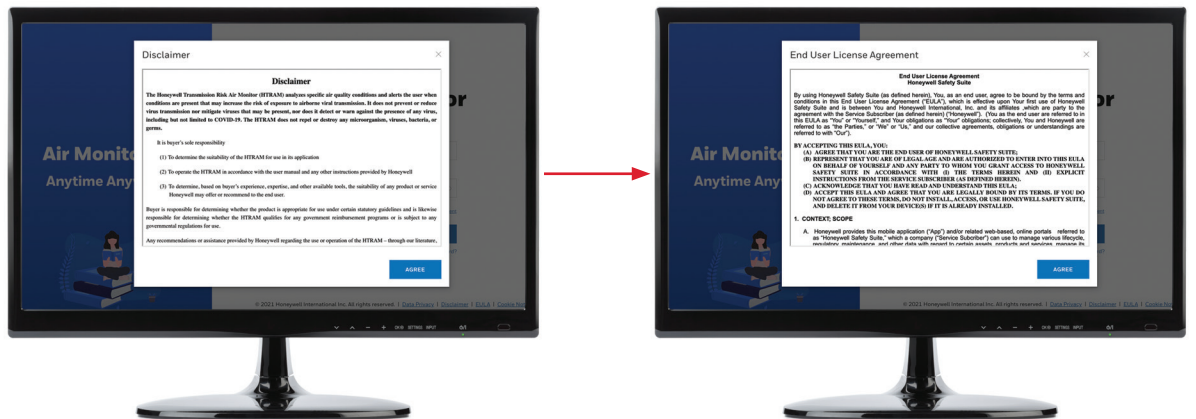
Air Monito

Anytime Any

or

Disclaimer

Disclaimer

The Honeywell Transmission Risk Air Monitor (HTRAM) analyzes specific air quality conditions and alerts the user when conditions are present that may increase the risk of exposure to airborne viral transmission. It does not prevent or reduce virus transmission nor mitigate viruses that may be present, nor does it detect or warn against the presence of any virus, including but not limited to COVID-19. The HTRAM does not repel or destroy any microorganism, viruses, bacteria, or germs.

It is buyer's sole responsibility

(1) To determine the suitability of the HTRAM for use in its application

(2) To operate the HTRAM in accordance with the user manual and any other instructions provided by Honeywell

(3) To determine, based on buyer's experience, expertise, and other available tools, the suitability of any product or service Honeywell may offer or recommend to the end user.

Buyer is responsible for determining whether the product is appropriate for use under certain statutory guidelines and is likewise responsible for determining whether the HTRAM qualifies for any government reimbursement programs or is subject to any governmental regulations for use.

Any recommendations or assistance provided by Honeywell regarding the use or operation of the HTRAM – through our literature,

AGREE

© 2021 Honeywell International Inc. All rights reserved. | Data Privacy | Disclaimer | EULA | Cookie No

Air Monito

Anytime Any

or

End User License Agreement

End User License Agreement
Honeywell Safety Suite

By using Honeywell Safety Suite (as defined herein), You, as an end user, agree to be bound by the terms and conditions in this End User License Agreement ("EULA"), which is effective upon Your first use of Honeywell Safety Suite and is between You and Honeywell International, Inc. and its affiliates ,which are party to the agreement with the Service Subscriber (as defined herein) ("Honeywell"). (You as the end user are referred to in this EULA as "You" or "Yourself," and Your obligations as "Your" obligations; collectively, You and Honeywell are referred to as "the Parties," or "We" or "Us," and our collective agreements, obligations or understandings are referred to with "Our").

BY ACCEPTING THIS EULA, YOU:
(A) AGREE THAT YOU ARE THE END USER OF HONEYWELL SAFETY SUITE;
(B) REPRESENT THAT YOU ARE OF LEGAL AGE AND ARE AUTHORIZED TO ENTER INTO THIS EULA ON BEHALF OF YOURSELF AND ANY PARTY TO WHOM YOU GRANT ACCESS TO HONEYWELL SAFETY SUITE IN ACCORDANCE WITH (I) THE TERMS HEREIN AND (II) EXPLICIT INSTRUCTIONS FROM THE SERVICE SUBSCRIBER (AS DEFINED HEREIN).
(C) ACKNOWLEDGE THAT YOU HAVE READ AND UNDERSTAND THIS EULA;
(D) ACCEPT THIS EULA AND AGREE THAT YOU ARE LEGALLY BOUND BY ITS TERMS. IF YOU DO NOT AGREE TO THESE TERMS, DO NOT INSTALL, ACCESS, OR USE HONEYWELL SAFETY SUITE, AND DELETE IT FROM YOUR DEVICE(S) IF IT IS ALREADY INSTALLED.

1. CONTEXT; SCOPE

A. Honeywell provides this mobile application ("App") and/or related web-based, online portals referred to as "Honeywell Safety Suite," which a company ("Service Subscriber") can use to manage various lifecycle, regulatory, maintenance, and other data with regard to certain assets, products and services, manage its

AGREE

© 2021 Honeywell International Inc. All rights reserved. | Data Privacy | Disclaimer | EULA | Cookie No

CH/IB SETTINGS INPUT